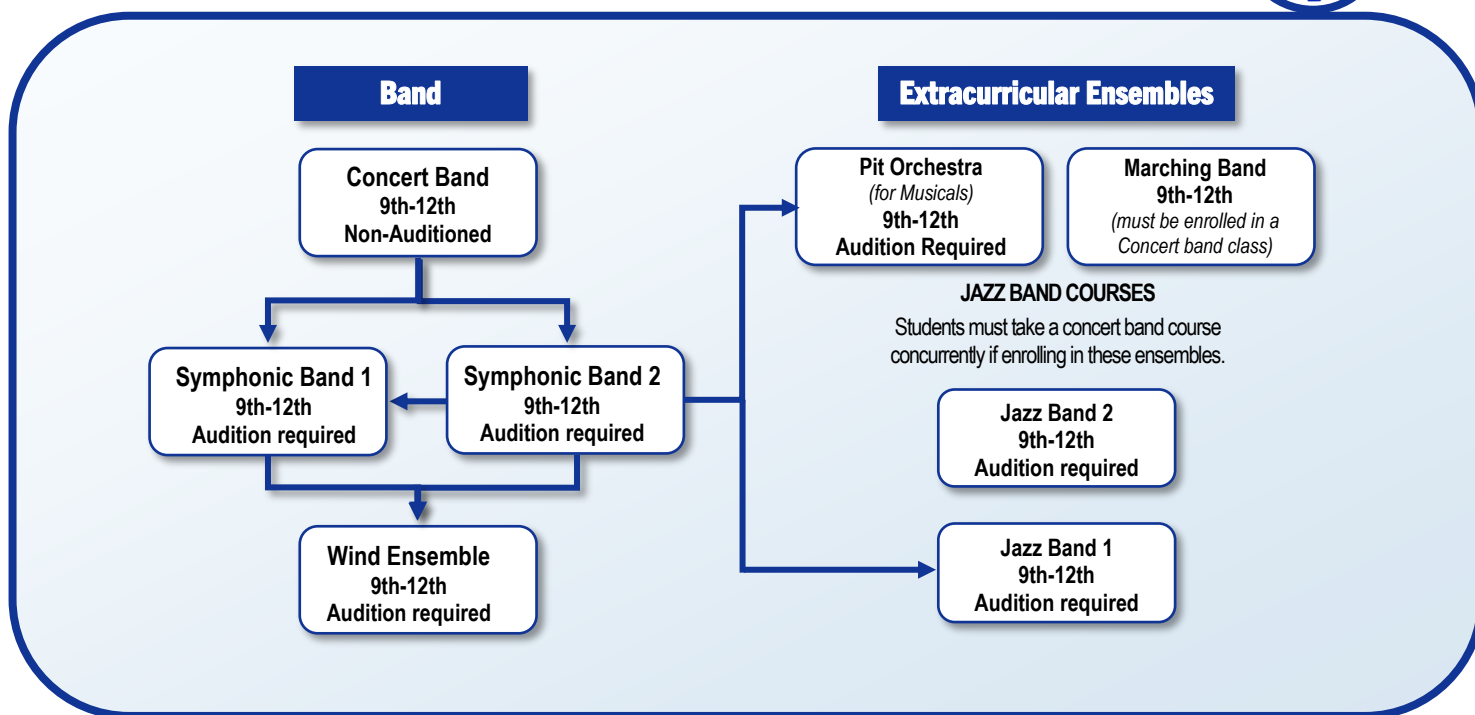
Band

Concert Band
9th-12th
Non-Auditioned

Symphonic Band 1
9th-12th
Audition required

Symphonic Band 2
9th-12th
Audition required

Wind Ensemble
9th-12th
Audition required

Extracurricular Ensembles

Pit Orchestra
(for Musicals)
9th-12th
Audition Required

Marching Band
9th-12th
(must be enrolled in a Concert band class)

JAZZ BAND COURSES
Students must take a concert band course concurrently if enrolling in these ensembles.

Jazz Band 2
9th-12th
Audition required

Jazz Band 1
9th-12th
Audition required